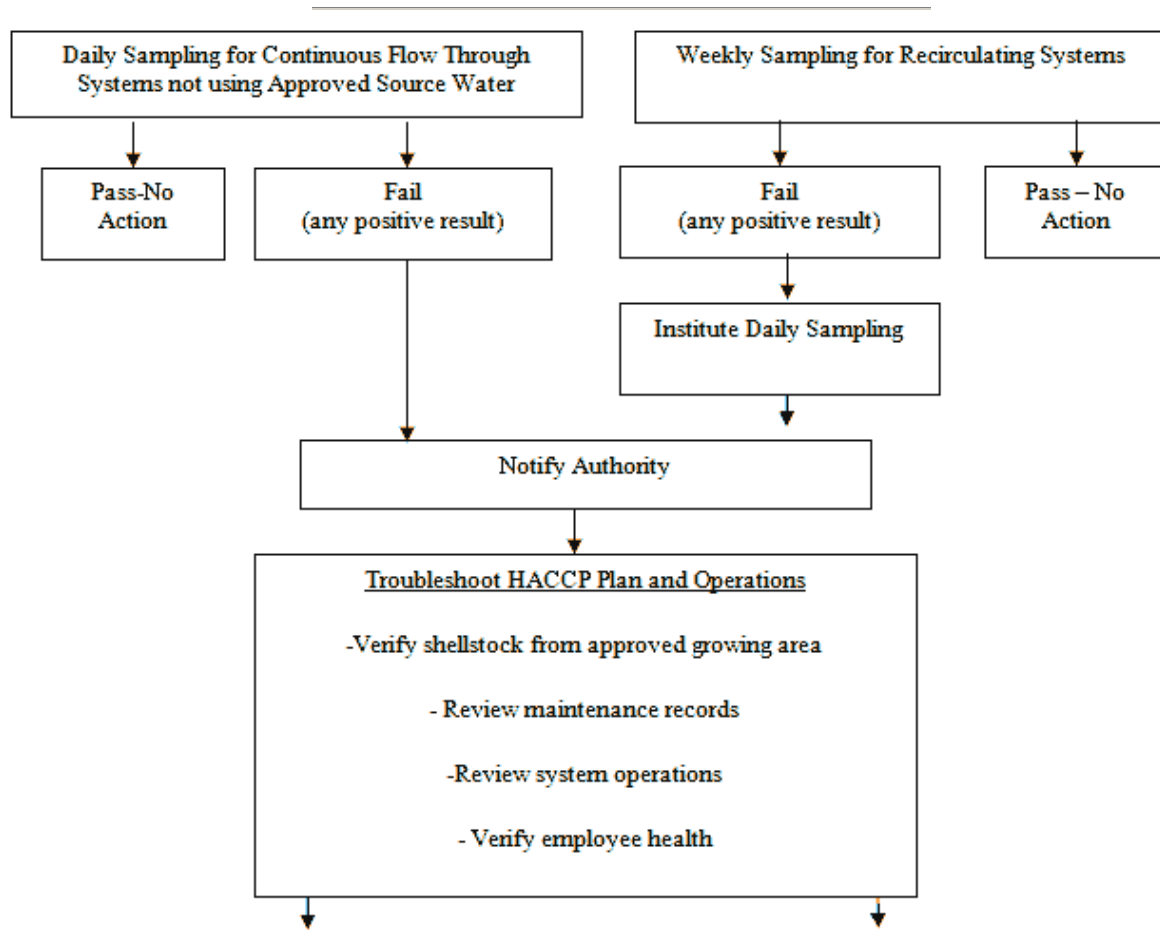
Daily Sampling for Continuous Flow Through Systems not using Approved Source Water

Weekly Sampling for Recirculating Systems

Pass-No Action

Fail
(any positive result)

Fail
(any positive result)

Pass – No Action

Institute Daily Sampling

Notify Authority

Troubleshoot HACCP Plan and Operations

-Verify shellstock from approved growing area

- Review maintenance records

-Review system operations

- Verify employee health